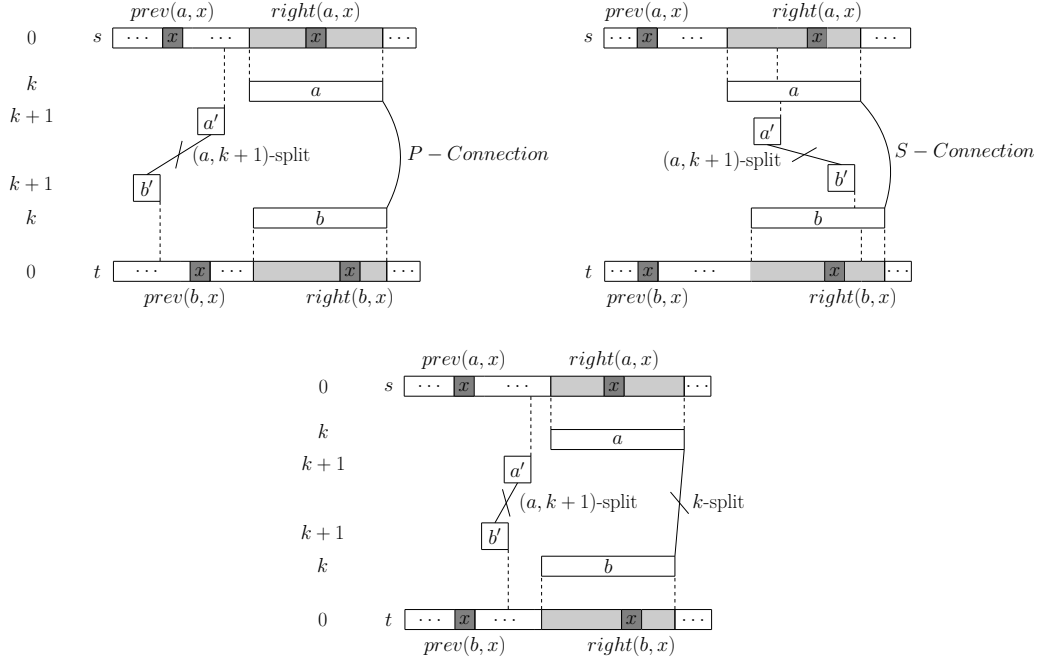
$prev(a,x)$ $right(a,x)$

0 $s$ $\cdots$ $x$ $\cdots$ $x$ $\cdots$

$k$ $a$

$k+1$ $a'$

$(a,k+1)$-split

$P-Connection$

$k+1$ $b'$

$k$ $b$

0 $t$ $\cdots$ $x$ $\cdots$ $x$ $\cdots$

$prev(b,x)$ $right(b,x)$

$prev(a,x)$ $right(a,x)$

$s$ $\cdots$ $x$ $\cdots$ $x$ $\cdots$

$a$

$a'$

$(a,k+1)$-split

$S-Connection$

$b'$

$b$

$t$ $\cdots$ $x$ $\cdots$ $x$ $\cdots$

$prev(b,x)$ $right(b,x)$

$prev(a,x)$ $right(a,x)$

0 $s$ $\cdots$ $x$ $\cdots$ $x$ $\cdots$

$k$ $a$

$k+1$ $a'$

$(a,k+1)$-split

$k$-split

$k+1$ $b'$

$k$ $b$

0 $t$ $\cdots$ $x$ $\cdots$ $x$ $\cdots$

$prev(b,x)$ $right(b,x)$